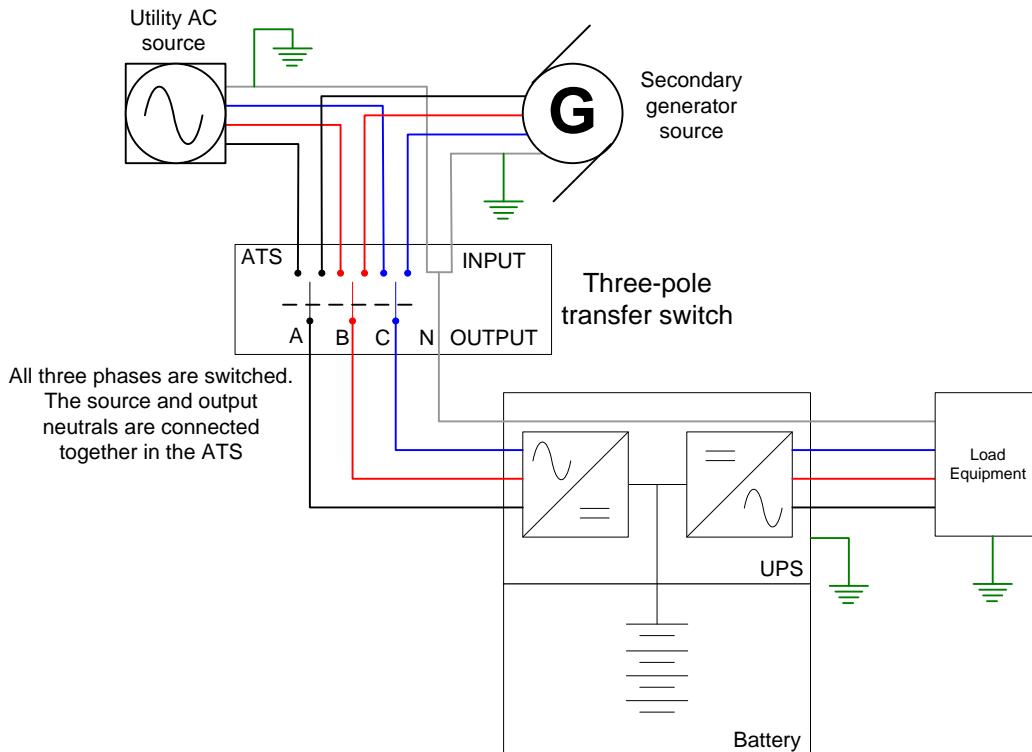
Utility AC source

G

Secondary generator source

ATS

INPUT

A B C N OUTPUT

Three-pole transfer switch

All three phases are switched. The source and output neutrals are connected together in the ATS

Load Equipment

UPS

Battery